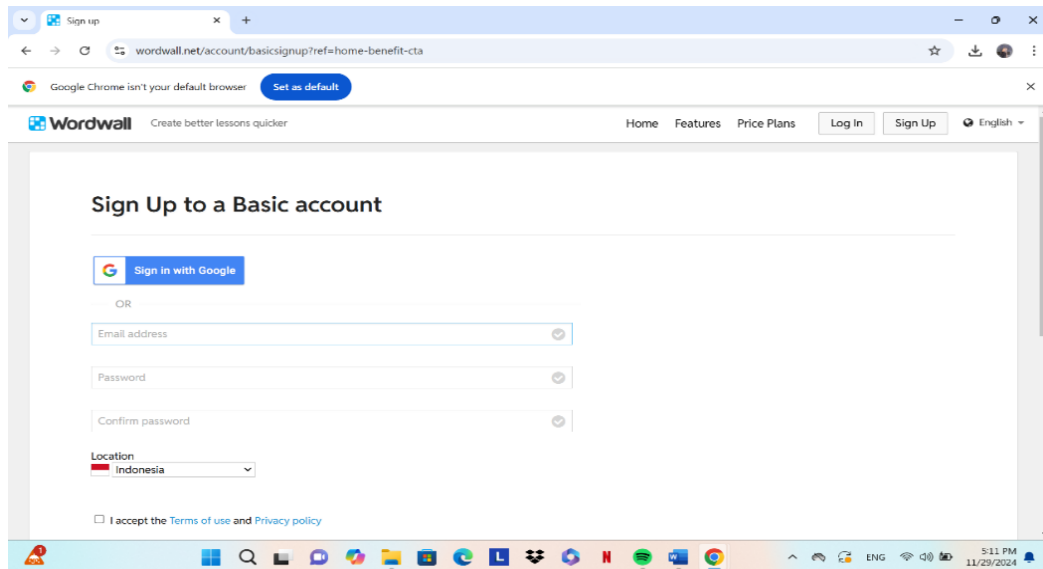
Sign up

wordwall.net/account/basicsignup?ref=home-benefit-cta

Google Chrome isn't your default browser
Set as default

Wordwall
Create better lessons quicker
Home
Features
Price Plans
Log In
Sign Up
English

Sign Up to a Basic account

Sign in with Google

OR

Email address

Password

Confirm password

Location
Indonesia

I accept the Terms of use and Privacy policy

1
ENG
5:11 PM
11/29/2024